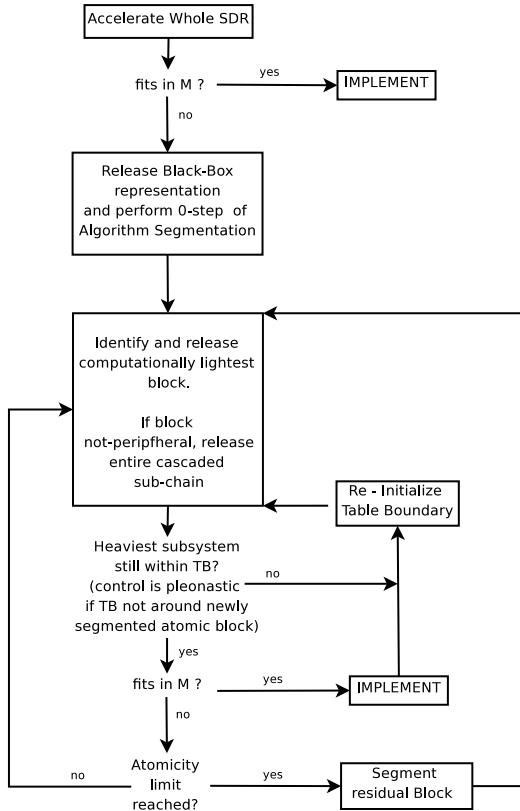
Accelerate Whole SDR

fits in M ?

yes

IMPLEMENT

no

Release Black-Box representation and perform 0-step of Algorithm Segmentation

Identify and release computationally lightest block.

If block not-peripfheral, release entire cascaded sub-chain

Re - Initialize Table Boundary

Heaviest subsystem still within TB? (control is pleonastic if TB not around newly segmented atomic block)

no

yes

fits in M ?

yes

IMPLEMENT

no

no

Atomicity limit reached?

yes

Segment residual Block